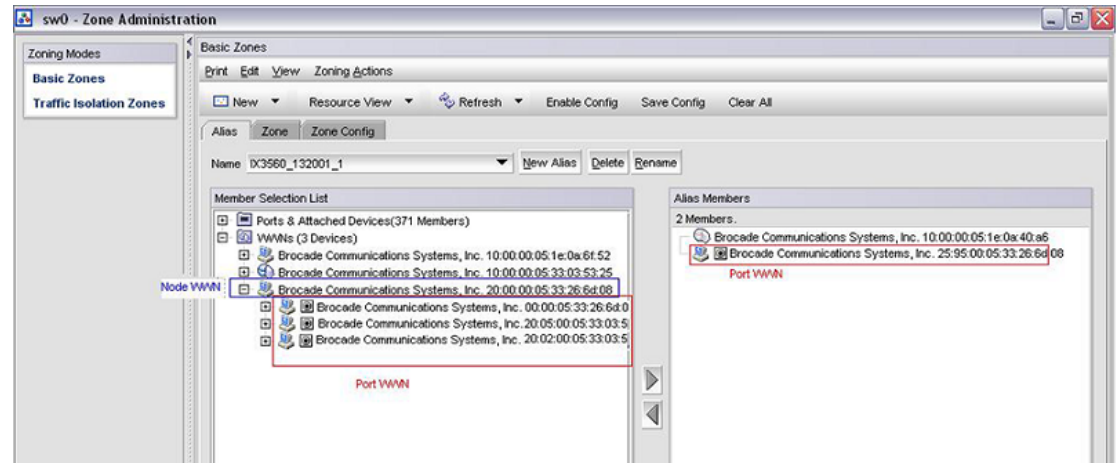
sw0 - Zone Administration

Zoning Modes
Basic Zones
Traffic Isolation Zones

Basic Zones
Print Edit View Zoning Actions
New Resource View Refresh Enable Config Save Config Clear All
Alias Zone Zone Config
Name IX3560_132001_1 New Alias Delete Rename

Member Selection List
Ports & Attached Devices(371 Members)
WWNs (3 Devices)
Brocade Communications Systems, Inc. 10:00:00:05:1e:0a:6f:52
Brocade Communications Systems, Inc. 10:00:00:05:33:03:53:25
Node WWN
Brocade Communications Systems, Inc. 20:00:00:05:33:26:6d:08
Brocade Communications Systems, Inc. 00:00:05:33:26:6d:0
Brocade Communications Systems, Inc. 20:05:00:05:33:03:5
Brocade Communications Systems, Inc. 20:02:00:05:33:03:5
Port WWN

Alias Members
2 Members.
Brocade Communications Systems, Inc. 10:00:00:05:1e:0a:40:a6
Brocade Communications Systems, Inc. 25:95:00:05:33:26:6d:08
Port WWN